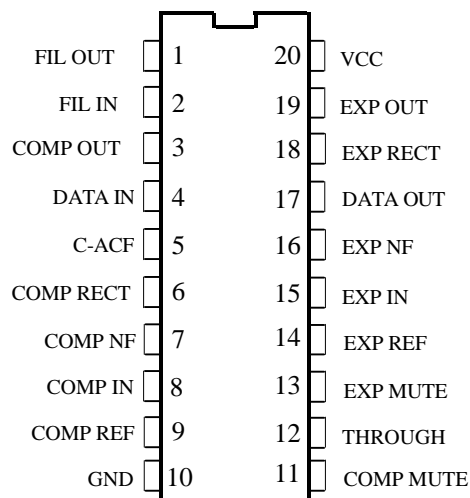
FIL OUT 1
FIL IN 2
COMP OUT 3
DATA IN 4
C-ACF 5
COMP RECT 6
COMP NF 7
COMP IN 8
COMP REF 9
GND 10

20 VCC
19 EXP OUT
18 EXP RECT
17 DATA OUT
16 EXP NF
15 EXP IN
14 EXP REF
13 EXP MUTE
12 THROUGH
11 COMP MUTE